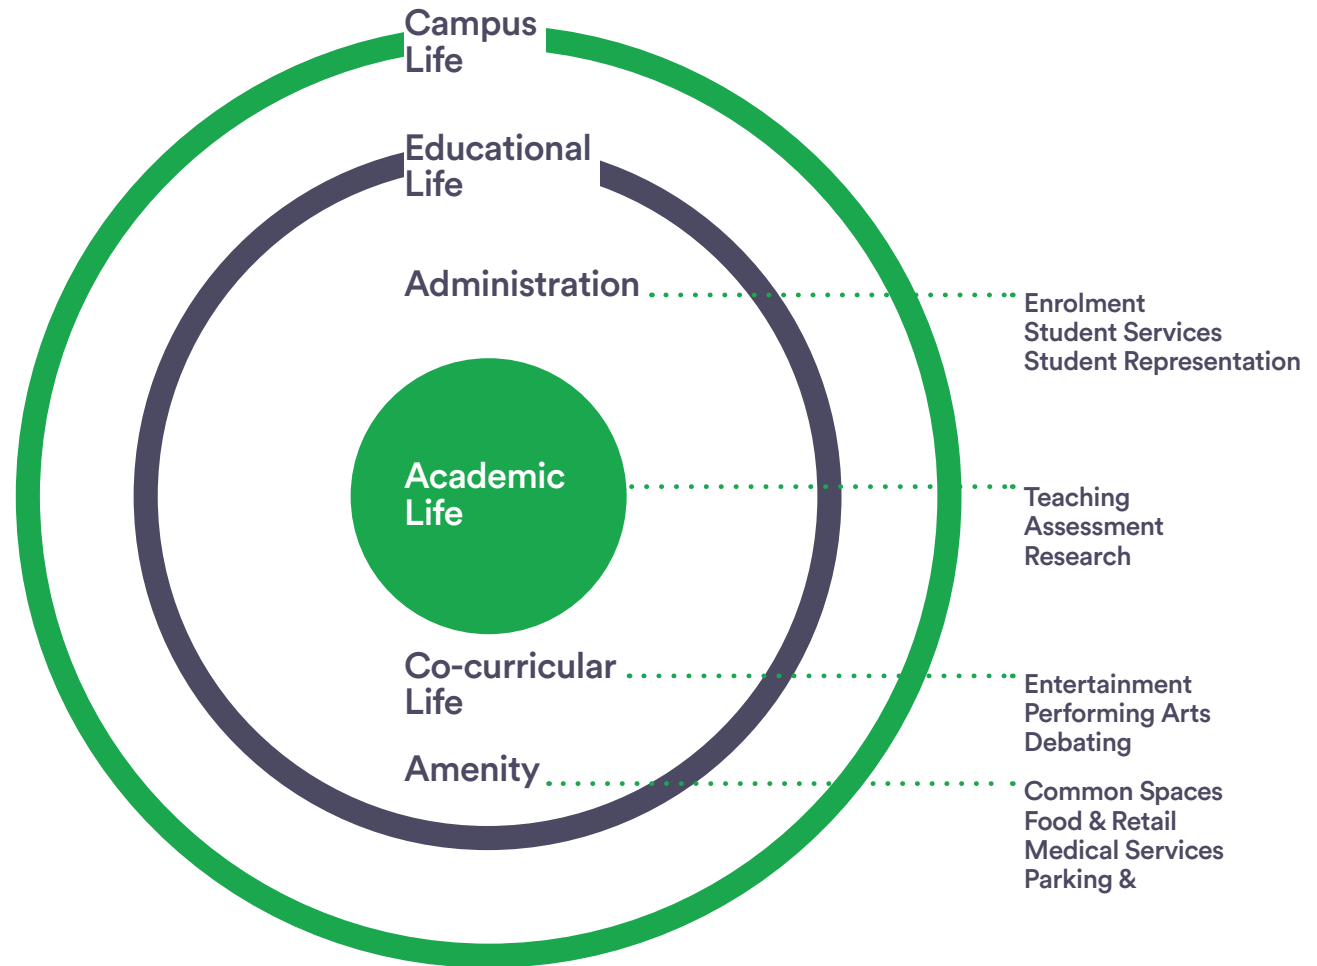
Campus Life

Educational Life

Administration

Enrolment
Student Services
Student Representation

Academic Life

Teaching
Assessment
Research

Co-curricular Life

Entertainment
Performing Arts
Debating

Amenity

Common Spaces
Food & Retail
Medical Services
Parking &